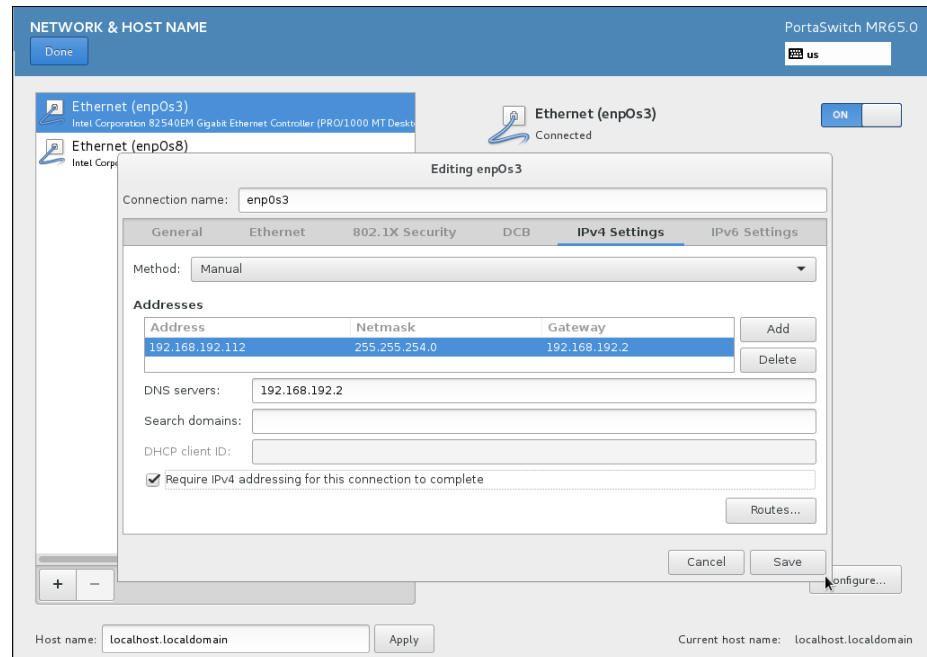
NETWORK & HOST NAME

Done

PortaSwitch MR65.0

us

Ethernet (enp0s3)
Intel Corporation 82540EM Gigabit Ethernet Controller (PRO/1000 MT Deskt

Ethernet (enp0s8)
Intel Corpor

Ethernet (enp0s3)
Connected

ON

Editing enp0s3

Connection name: enp0s3

General | Ethernet | 802.1X Security | DCB | IPv4 Settings | IPv6 Settings

Method: Manual

Addresses

| Address | Netmask | Gateway |
|---|---|---|
| 192.168.192.112 | 255.255.254.0 | 192.168.192.2 |

Add

Delete

DNS servers: 192.168.192.2

Search domains:

DHCP client ID:

Require IPv4 addressing for this connection to complete

Routes...

Cancel

Save

onfigure...

+ −

Host name: localhost.localdomain

Apply

Current host name: localhost.localdomain